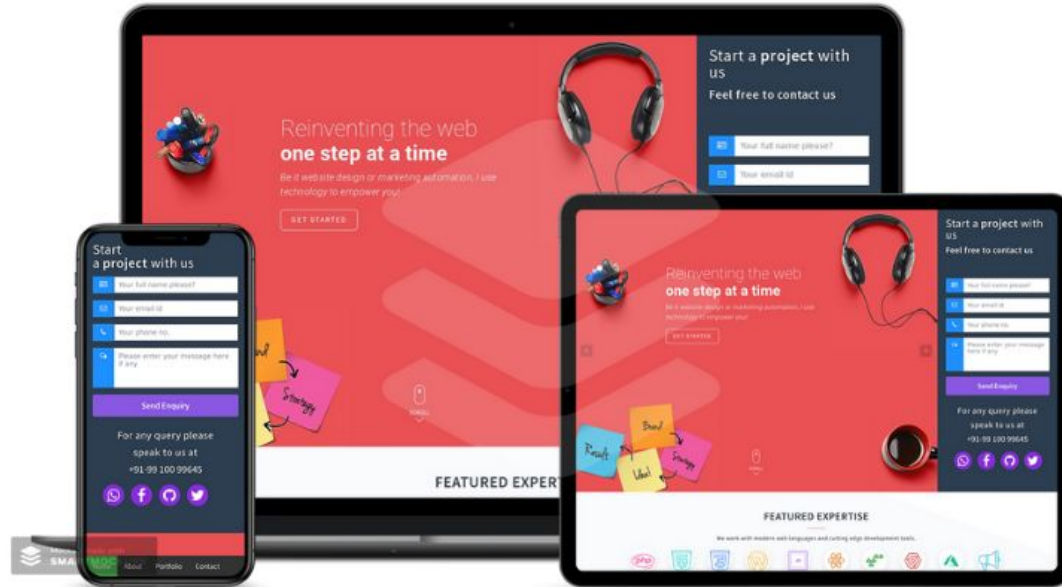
Start a project with us

Feel free to contact us

Your full name please?

Your email id

Reinventing the web
one step at a time

Be it website design or marketing automation, I use technology to empower you!

GET STARTED

Brand

Strategy

SCROLL

FEATURED EXPERT

Start
a project with us

Your full name please?

Your email id

Your phone no.

Please enter your message here if any

Send Enquiry

For any query please speak to us at +91-99 100 99645

About Portfolio Contact

Start a project with us

Feel free to contact us

Your full name please

Your email id

Your phone no.

Please enter your message here if any

Send Enquiry

For any query please speak to us at +91-99 100 99645

Reinventing the web
one step at a time

Be it website design or marketing automation, I use technology to empower you!

GET STARTED

Result

Brand

Ideal

Strategy

SCROLL

FEATURED EXPERTISE

We work with modern web languages and cutting edge development tools.

php